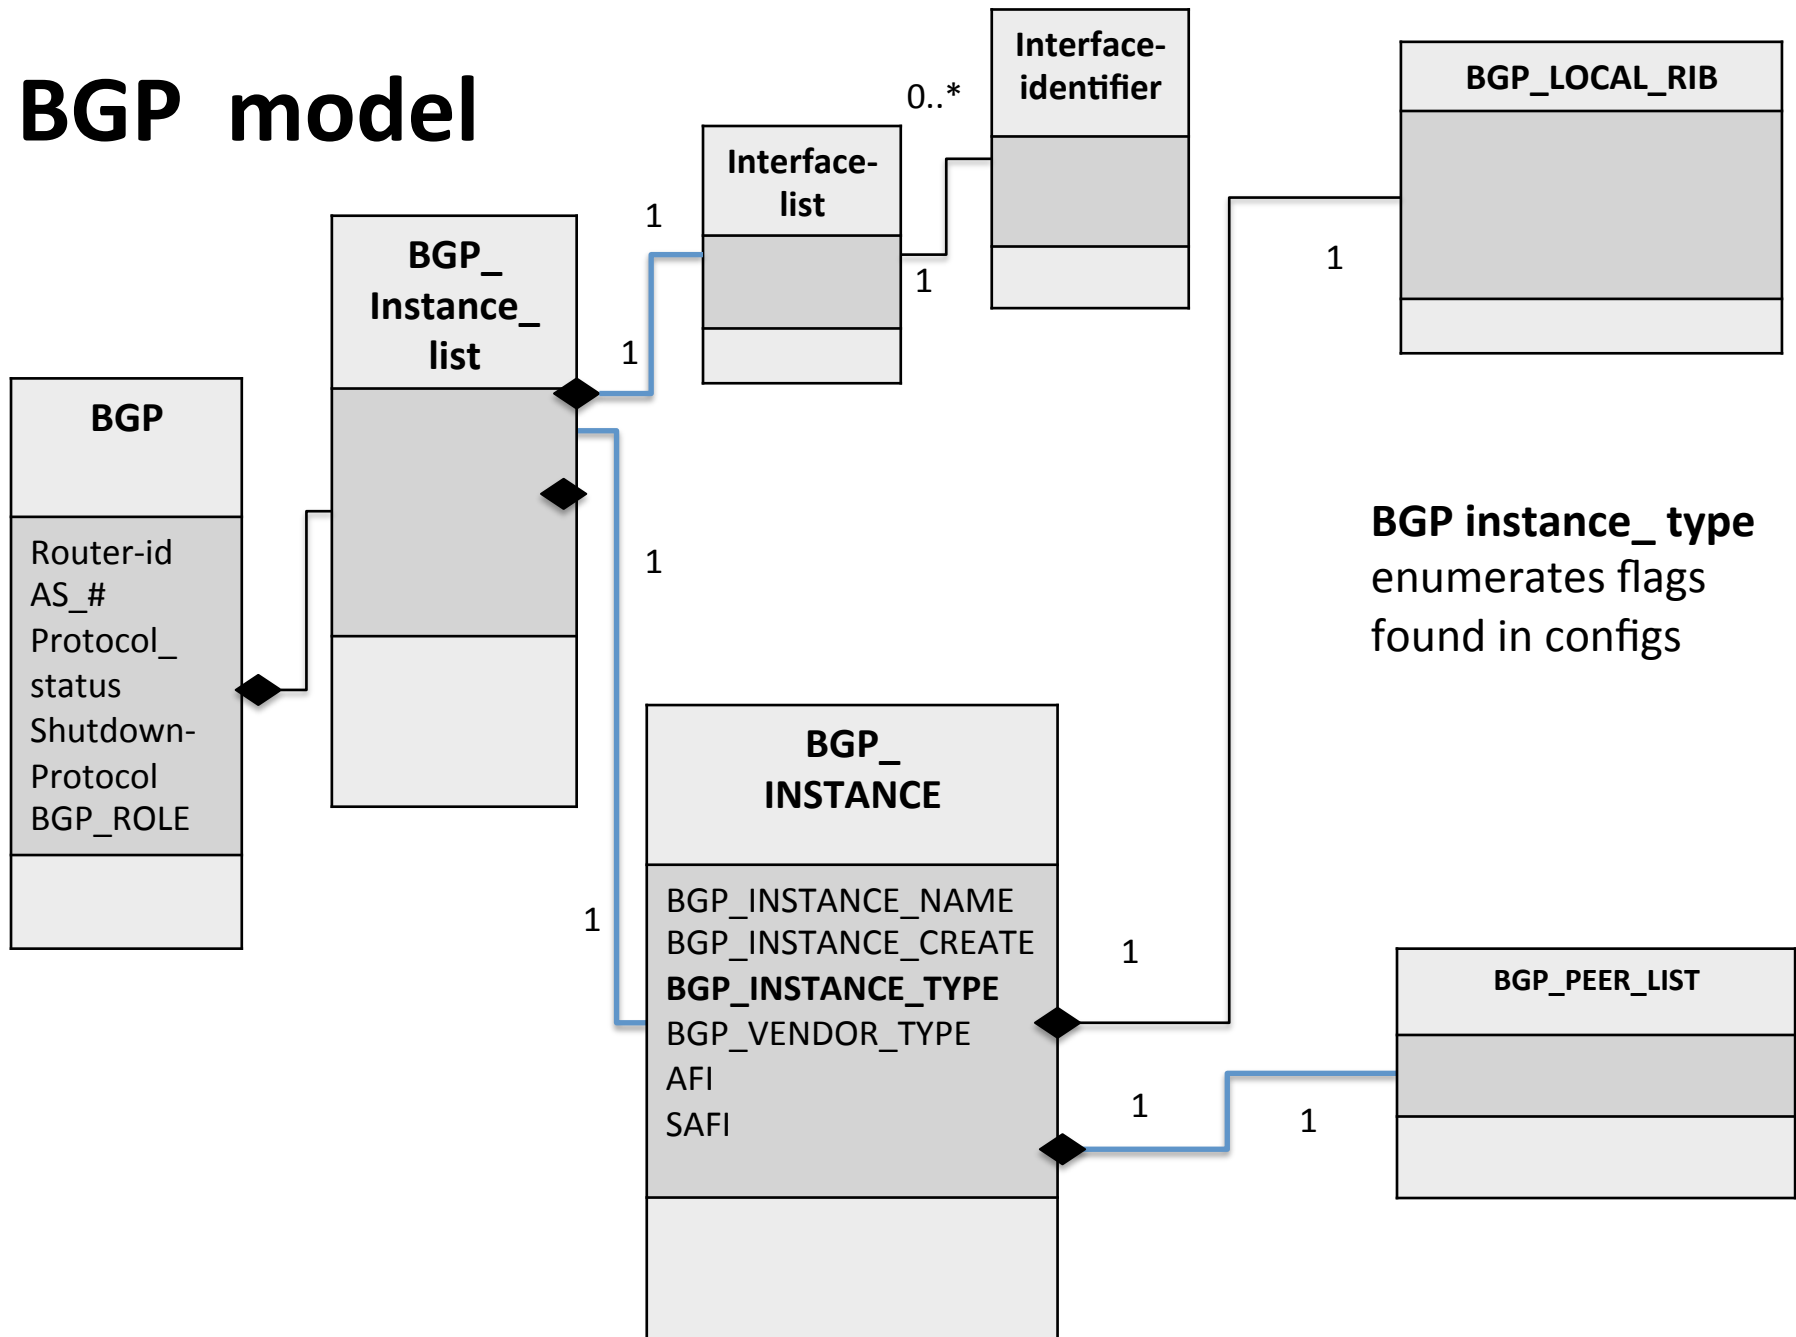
BGP model

Interface-identifier

0..*

BGP_LOCAL_RIB

Interface-list

1

1

1

BGP_Instance_list

1

BGP

Router-id
AS_#
Protocol_status
Shutdown-Protocol
BGP_ROLE

1

BGP instance_ type enumerates flags found in configs

BGP_INSTANCE

BGP_INSTANCE_NAME
BGP_INSTANCE_CREATE
BGP_INSTANCE_TYPE
BGP_VENDOR_TYPE
AFI
SAFI

1

1

BGP_PEER_LIST

1

1